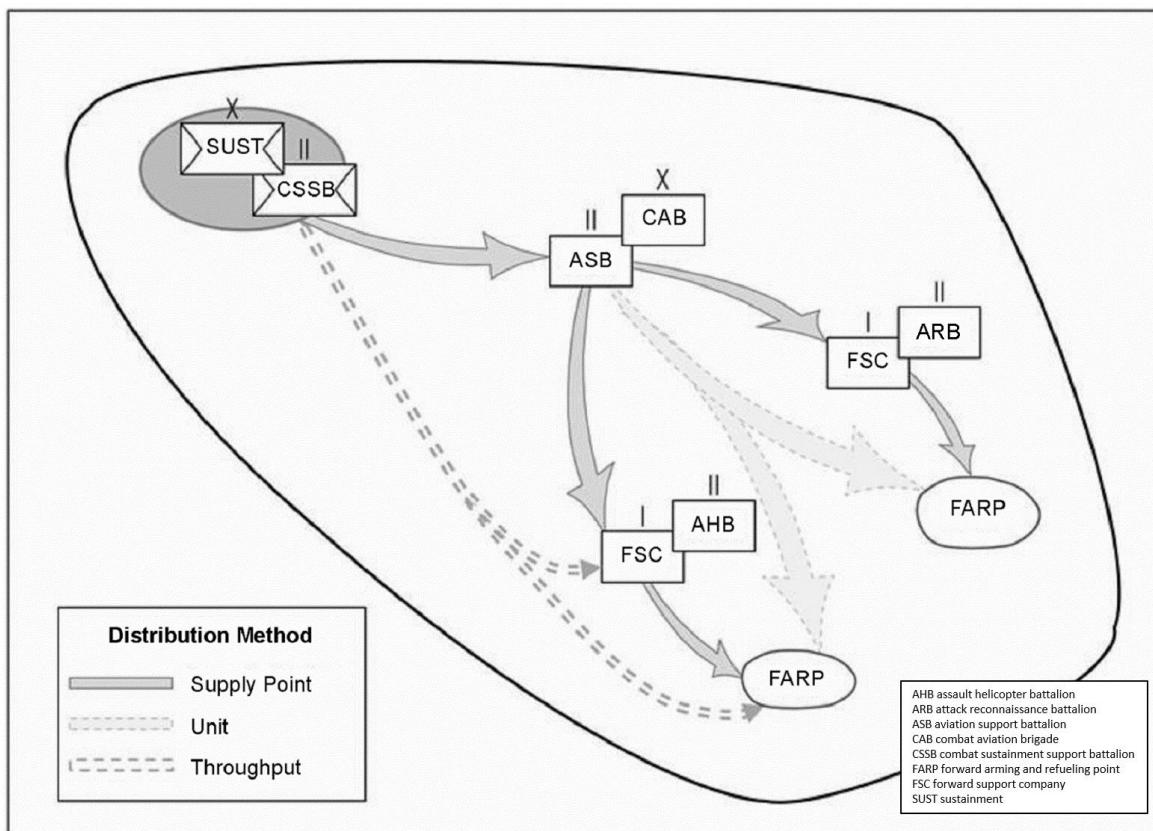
X
SUST
II
CSSB

X
CAB
II
ASB

II
ARB
I
FSC

FARP

II
AHB
I
FSC

FARP

Distribution Method
Supply Point
Unit
Throughput

AHB assault helicopter battalion
ARB attack reconnaissance battalion
ASB aviation support battalion
CAB combat aviation brigade
CSSB combat sustainment support battalion
FARP forward arming and refueling point
FSC forward support company
SUST sustainment